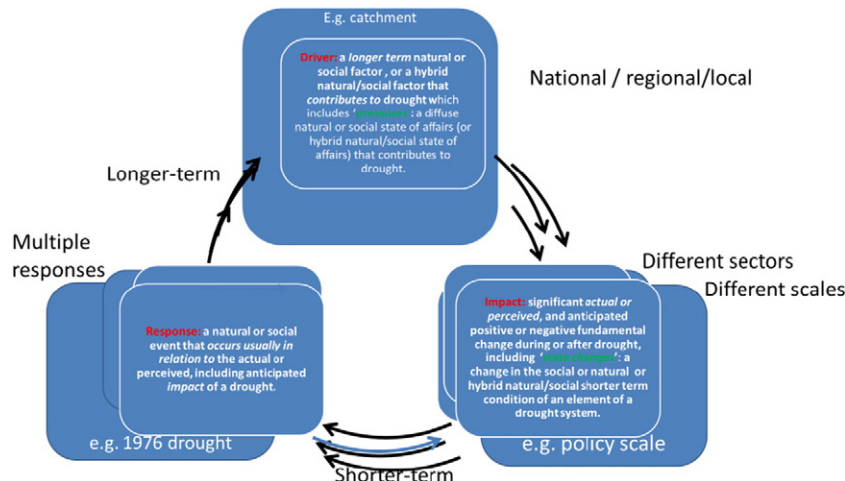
E.g. catchment

Driver: a longer term natural or social factor , or a hybrid natural/social factor that contributes to drought which includes '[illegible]': a diffuse natural or social state of affairs (or hybrid natural/social state of affairs) that contributes to drought.

National / regional/local

Longer-term

Multiple responses

Different sectors

Different scales

Response: a natural or social event that occurs usually in relation to the actual or perceived, including anticipated impact of a drought.

Impact: significant actual or perceived, and anticipated positive or negative fundamental change during or after drought, including 'state changes': a change in the social or natural or hybrid natural/social shorter term condition of an element of a drought system.

e.g. 1976 drought

e.g. policy scale

Shorter-term